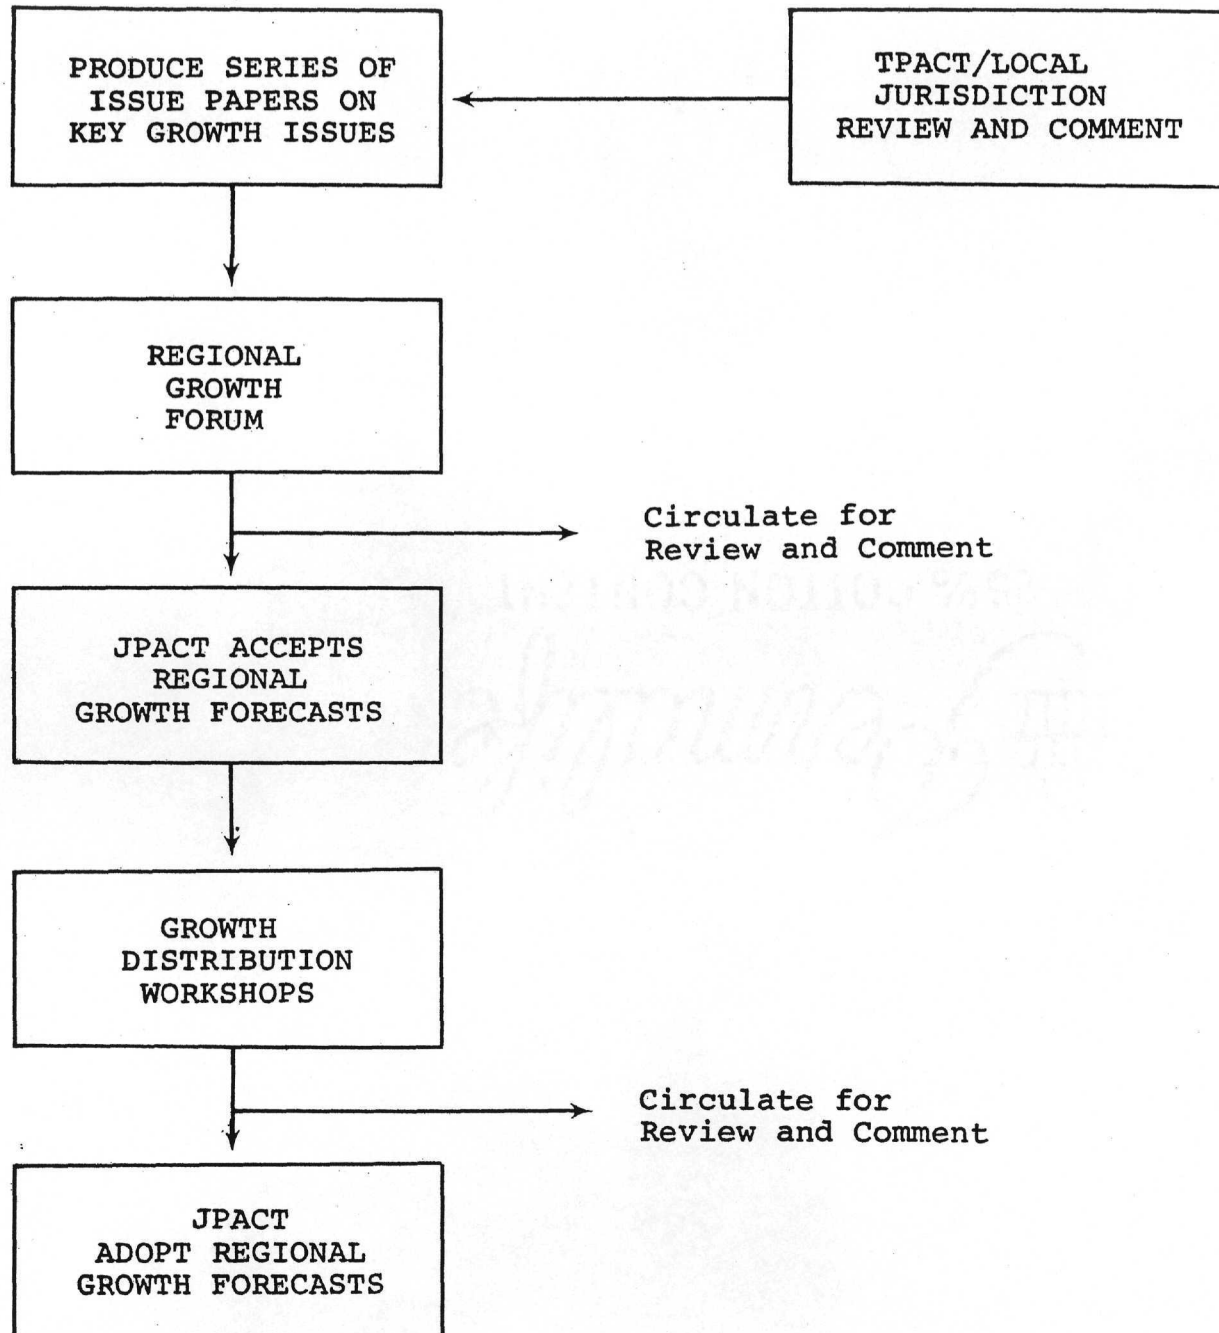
PRODUCE SERIES OF ISSUE PAPERS ON KEY GROWTH ISSUES

TPACT/LOCAL JURISDICTION REVIEW AND COMMENT

REGIONAL GROWTH FORUM

Circulate for Review and Comment

JPACT ACCEPTS REGIONAL GROWTH FORECASTS

GROWTH DISTRIBUTION WORKSHOPS

Circulate for Review and Comment

JPACT ADOPT REGIONAL GROWTH FORECASTS